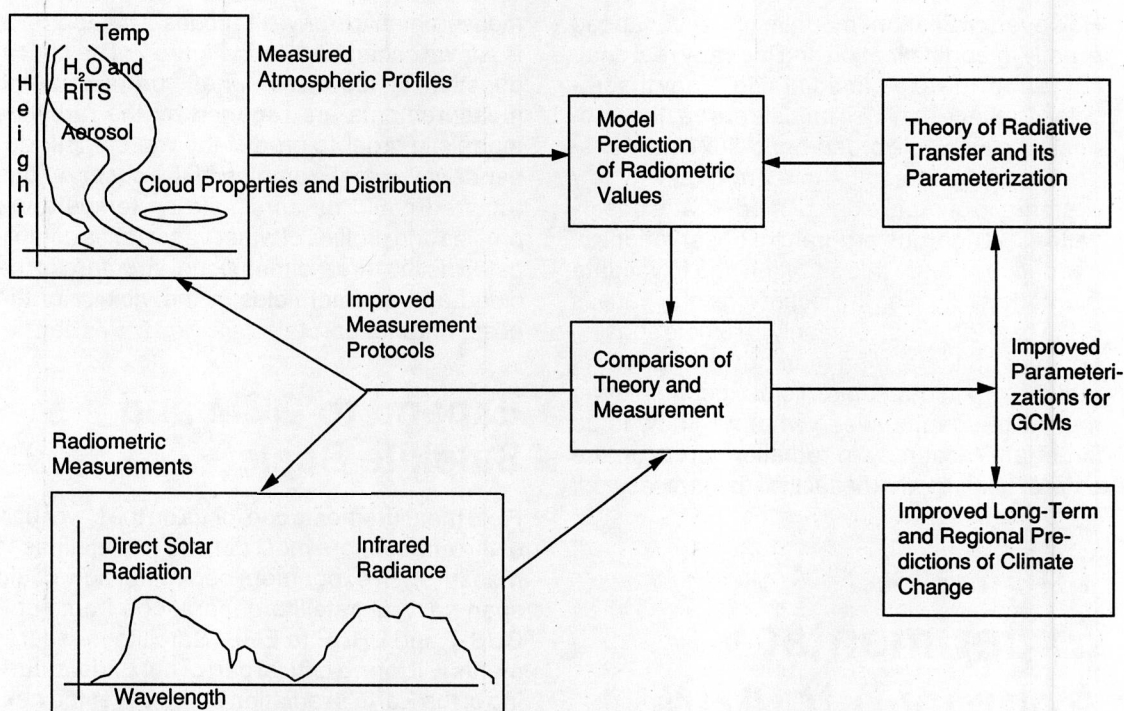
Temp

$H_2O$ and RITS

Aerosol

Height

Cloud Properties and Distribution

Measured Atmospheric Profiles

Model Prediction of Radiometric Values

Theory of Radiative Transfer and its Parameterization

Improved Measurement Protocols

Comparison of Theory and Measurement

Improved Parameterizations for GCMs

Radiometric Measurements

Direct Solar Radiation

Infrared Radiance

Wavelength

Improved Long-Term and Regional Predictions of Climate Change